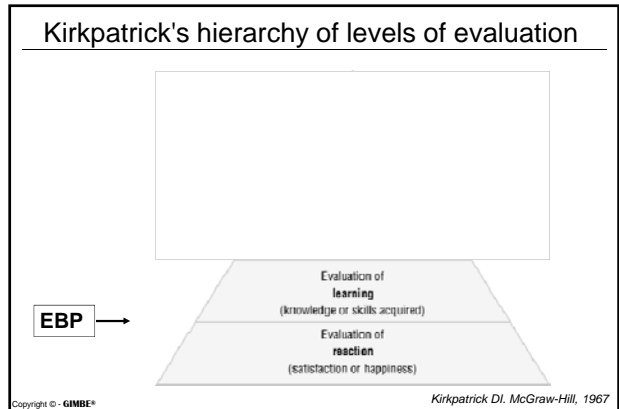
Kirkpatrick's hierarchy of levels of evaluation

Evaluation of
learning
(knowledge or skills acquired)

EBP

Evaluation of
reaction
(satisfaction or happiness)

Copyright © - GIMBE®

Kirkpatrick DI. McGraw-Hill, 1967